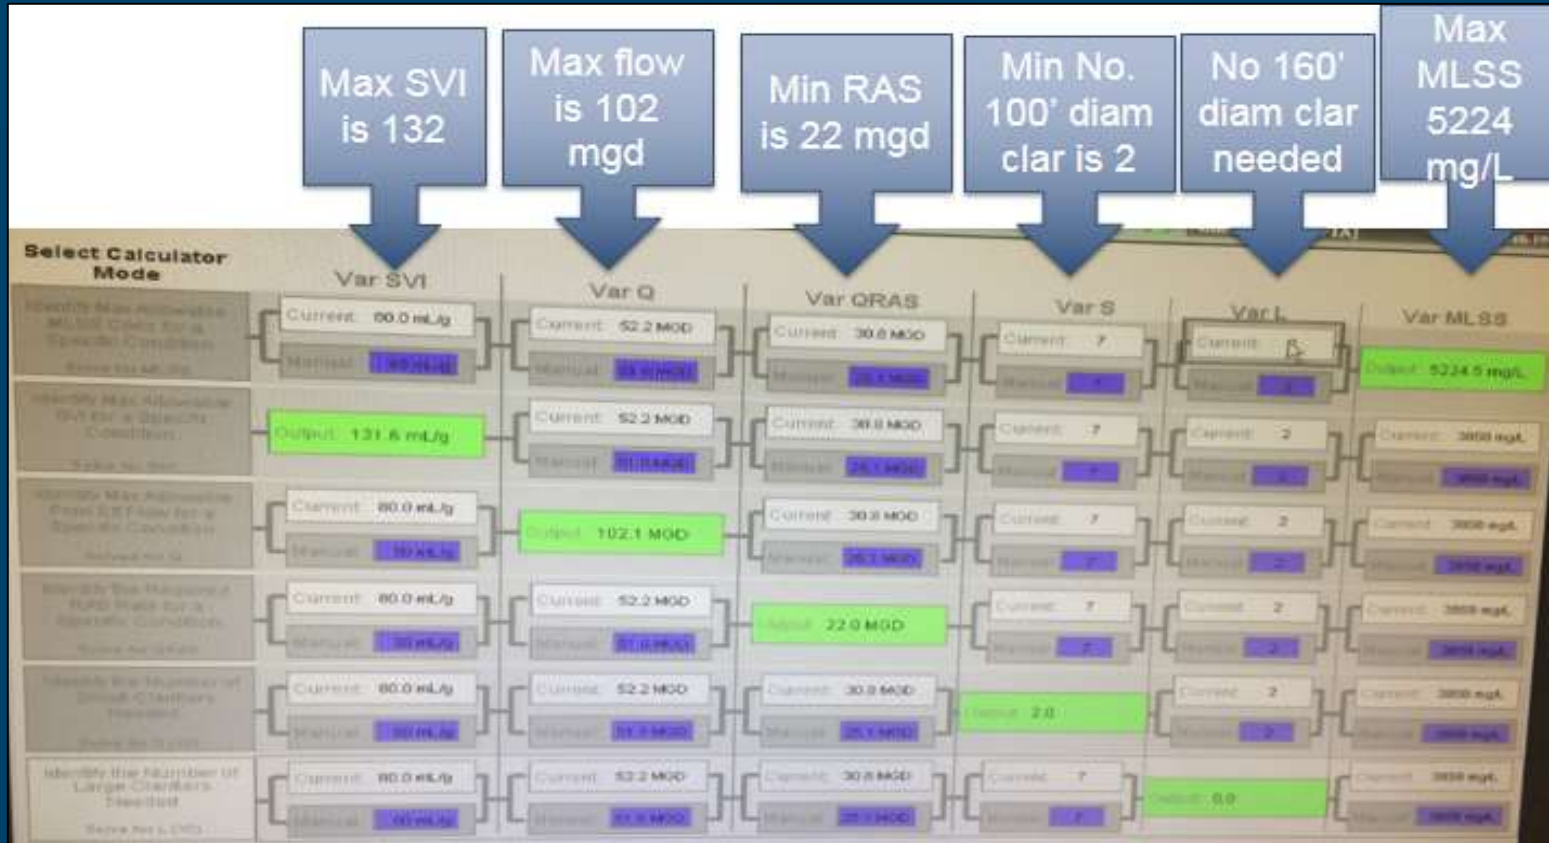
Max SVI is 132

Max flow is 102 mgd

Min RAS is 22 mgd

Min No. 100' diam clar is 2

No 160' diam clar needed

Max MLSS 5224 mg/L

Select Calculator Mode

| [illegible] | Var SVI | Var Q | Var QRAS | Var S | Var L | Var MLSS |
|---|---|---|---|---|---|---|
| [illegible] | Current 80.0 mL/g / Manual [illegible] | Current 52.2 MGD / Manual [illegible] | Current 30.8 MGD / Manual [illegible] | Current 7 / Manual 7 | Current / Manual 2 | Output 5224.5 mg/L |
| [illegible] | Output 131.6 mL/g | Current 52.2 MGD / Manual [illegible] | Current 30.8 MGD / Manual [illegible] | Current 7 / Manual 7 | Current 2 / Manual 2 | Current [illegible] / Manual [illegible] |
| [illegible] | Current 80.0 mL/g / Manual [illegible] | Output 102.1 MGD | Current 30.8 MGD / Manual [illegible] | Current 7 / Manual 7 | Current 2 / Manual 2 | Current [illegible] / Manual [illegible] |
| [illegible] | Current 80.0 mL/g / Manual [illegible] | Current 52.2 MGD / Manual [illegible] | Output 22.0 MGD | Current 7 / Manual 7 | Current 2 / Manual 2 | Current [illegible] / Manual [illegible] |
| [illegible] | Current 80.0 mL/g / Manual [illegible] | Current 52.2 MGD / Manual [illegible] | Current 30.8 MGD / Manual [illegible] | Output 2.0 | Current 2 / Manual 2 | Current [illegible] / Manual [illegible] |
| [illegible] | Current 80.0 mL/g / Manual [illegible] | Current 52.2 MGD / Manual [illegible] | Current 30.8 MGD / Manual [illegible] | Current 7 / Manual 7 | Output 0.0 | Current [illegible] / Manual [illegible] |